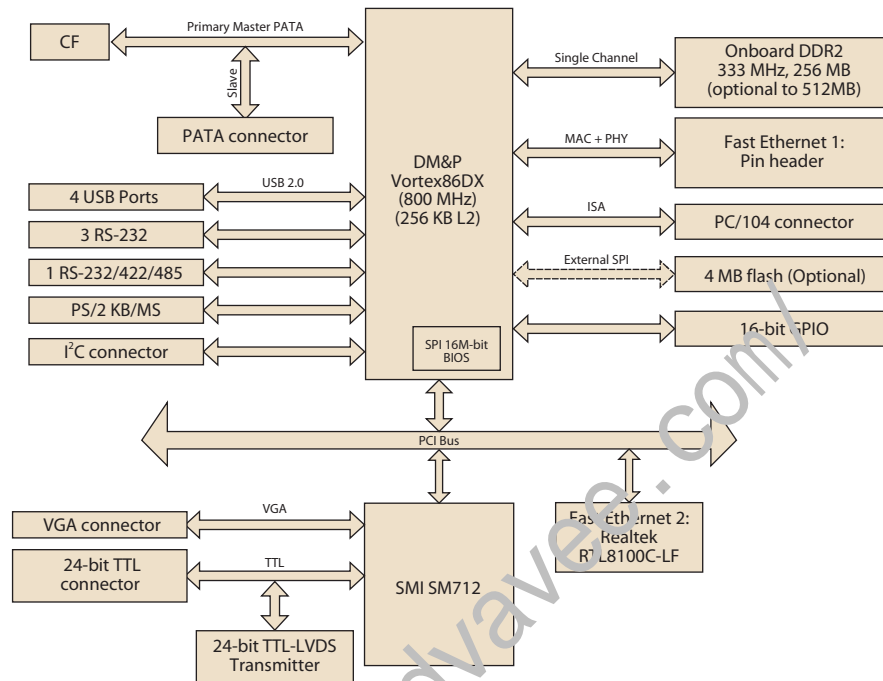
CF

Primary Master PATA

Slave

PATA connector

DM&P
Vortex86DX
(800 MHz)
(256 KB L2)

Single Channel

Onboard DDR2
333 MHz, 256 MB
(optional to 512MB)

MAC + PHY

Fast Ethernet 1:
Pin header

4 USB Ports

USB 2.0

ISA

PC/104 connector

3 RS-232

1 RS-232/422/485

External SPI

4 MB flash (Optional)

PS/2 KB/MS

16-bit GPIO

I$^2$C connector

SPI 16M-bit
BIOS

PCI Bus

VGA connector

VGA

24-bit TTL
connector

TTL

SMI SM712

Fast Ethernet 2:
Realtek
RTL8100C-LF

24-bit TTL-LVDS
Transmitter

.com/